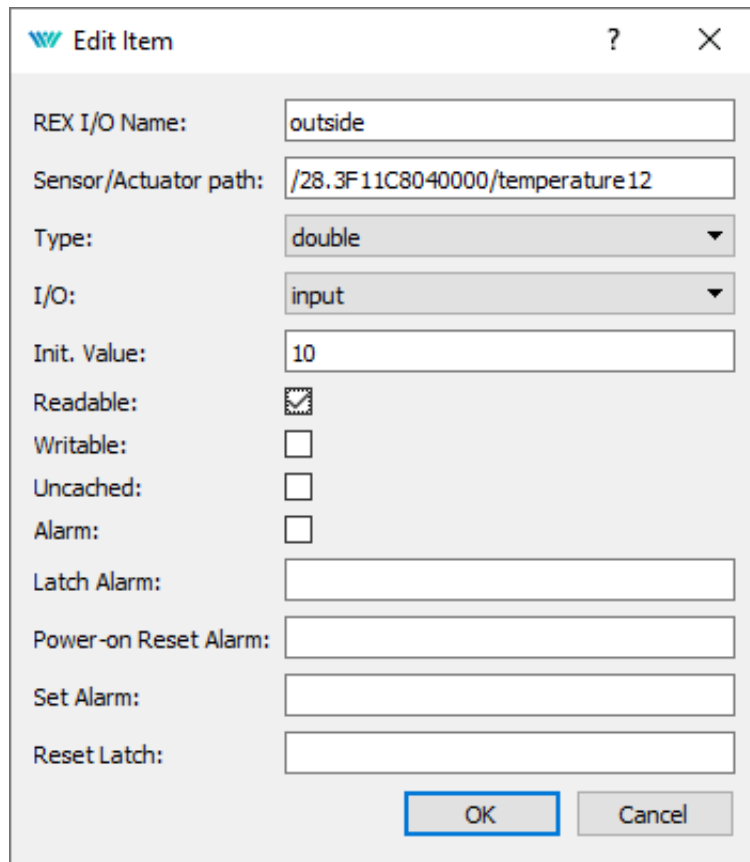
Edit Item ? ×

REX I/O Name: outside
Sensor/Actuator path: /28.3F11C8040000/temperature12
Type: double
I/O: input
Init. Value: 10
Readable:
Writable:
Uncached:
Alarm:
Latch Alarm:
Power-on Reset Alarm:
Set Alarm:
Reset Latch:

OK Cancel